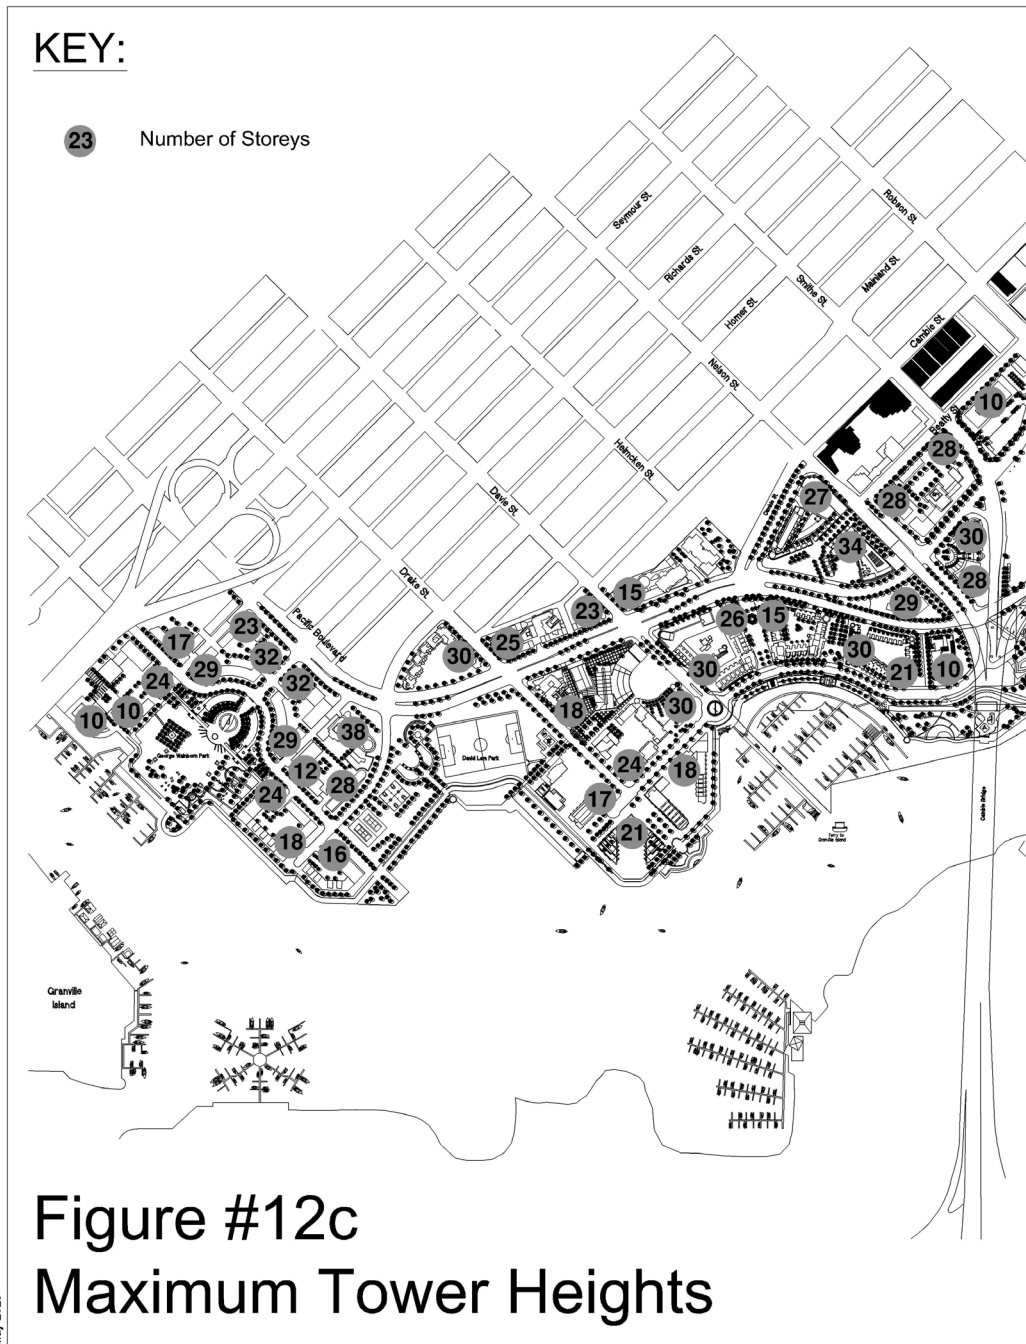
KEY:

23 Number of Storeys

Seymour St.

Robson St.

Richards St.

Smithe St.

Mainland St.

Homer St.

Cambie St.

Nelson St.

Beatty St.

Helmcken St.

Davie St.

Drake St.

Pacific Boulevard

10

28

27

28

30

34

28

29

15

23

26

15

25

30

30

21

10

17

23

32

29

24

32

30

10

10

38

18

30

29

12

28

24

18

24

17

21

18

16

George Wainborn Park

David Lam Park

Ferry to Granville Island

Cambie Bridge

Granville Island

Figure #12c
Maximum Tower Heights